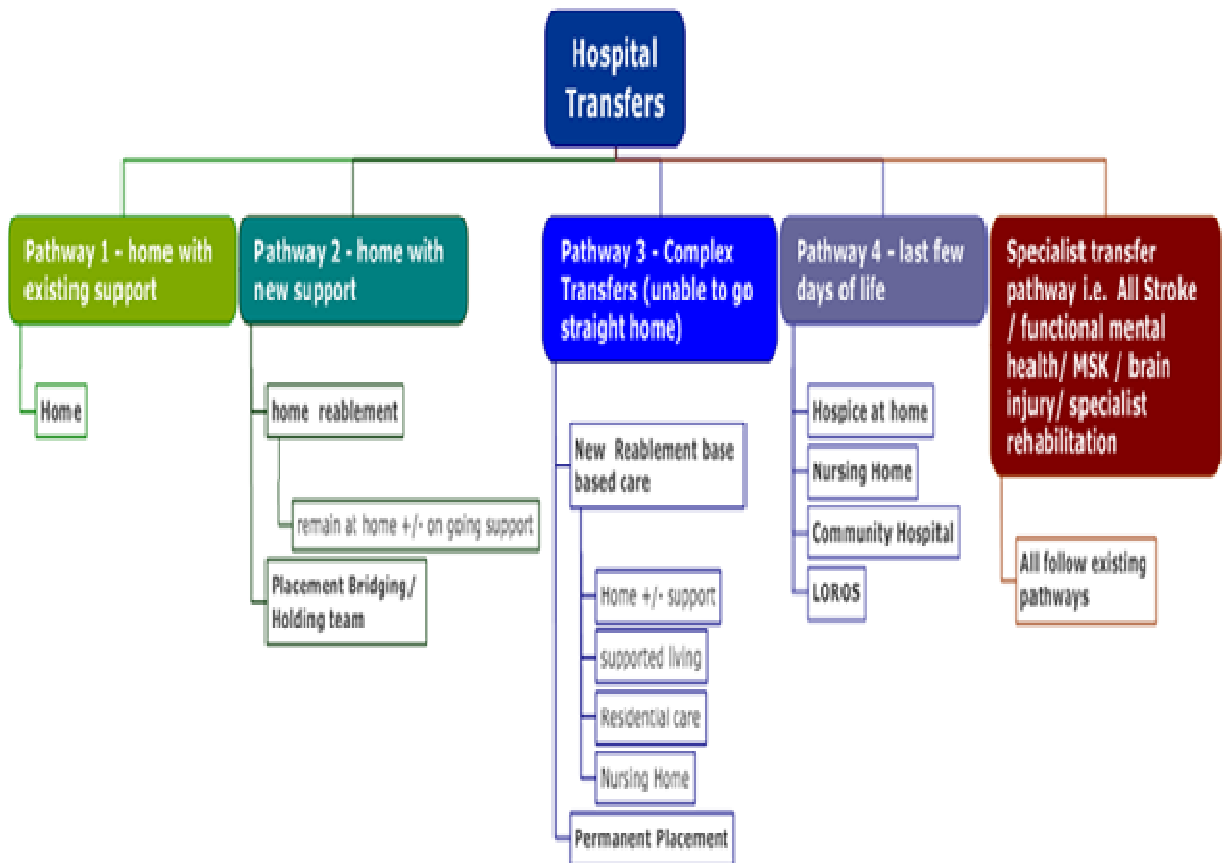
Hospital Transfers

Pathway 1 - home with existing support

Home

Pathway 2 - home with new support

home reablement

remain at home +/- on going support

Placement Bridging/ Holding team

Pathway 3 - Complex Transfers (unable to go straight home)

New Reablement base based care

Home +/- support

supported living

Residential care

Nursing Home

Permanent Placement

Pathway 4 - last few days of life

Hospice at home

Nursing Home

Community Hospital

LOROS

Specialist transfer pathway i.e. All Stroke / functional mental health/ MSK / brain injury/ specialist rehabilitation

All follow existing pathways